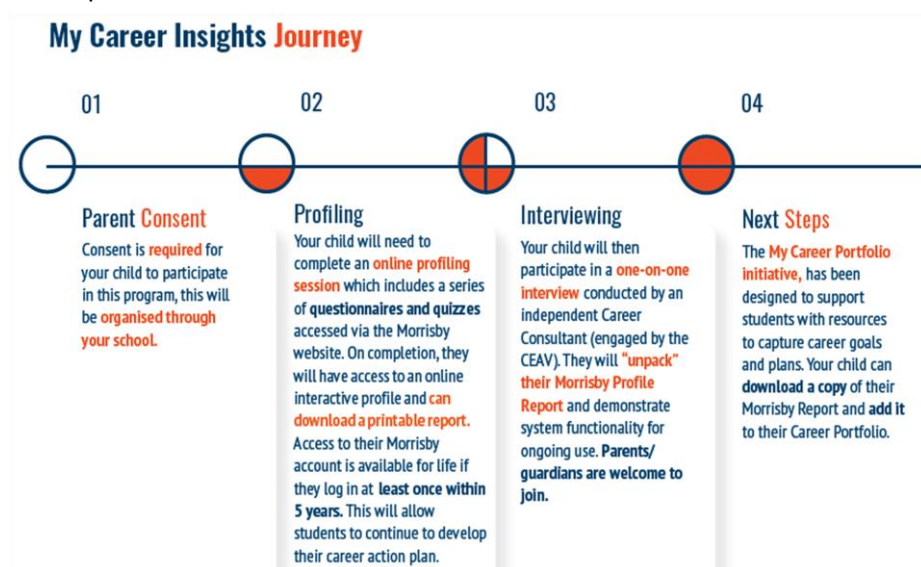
My Career Insights Journey

01

Parent Consent

Consent is required for your child to participate in this program, this will be organised through your school.

02

Profiling

Your child will need to complete an online profiling session which includes a series of questionnaires and quizzes accessed via the Morrisby website. On completion, they will have access to an online interactive profile and can download a printable report. Access to their Morrisby account is available for life if they log in at least once within 5 years. This will allow students to continue to develop their career action plan.

03

Interviewing

Your child will then participate in a one-on-one interview conducted by an independent Career Consultant (engaged by the CEAV). They will "unpack" their Morrisby Profile Report and demonstrate system functionality for ongoing use. Parents/ guardians are welcome to join.

04

Next Steps

The My Career Portfolio initiative, has been designed to support students with resources to capture career goals and plans. Your child can download a copy of their Morrisby Report and add it to their Career Portfolio.